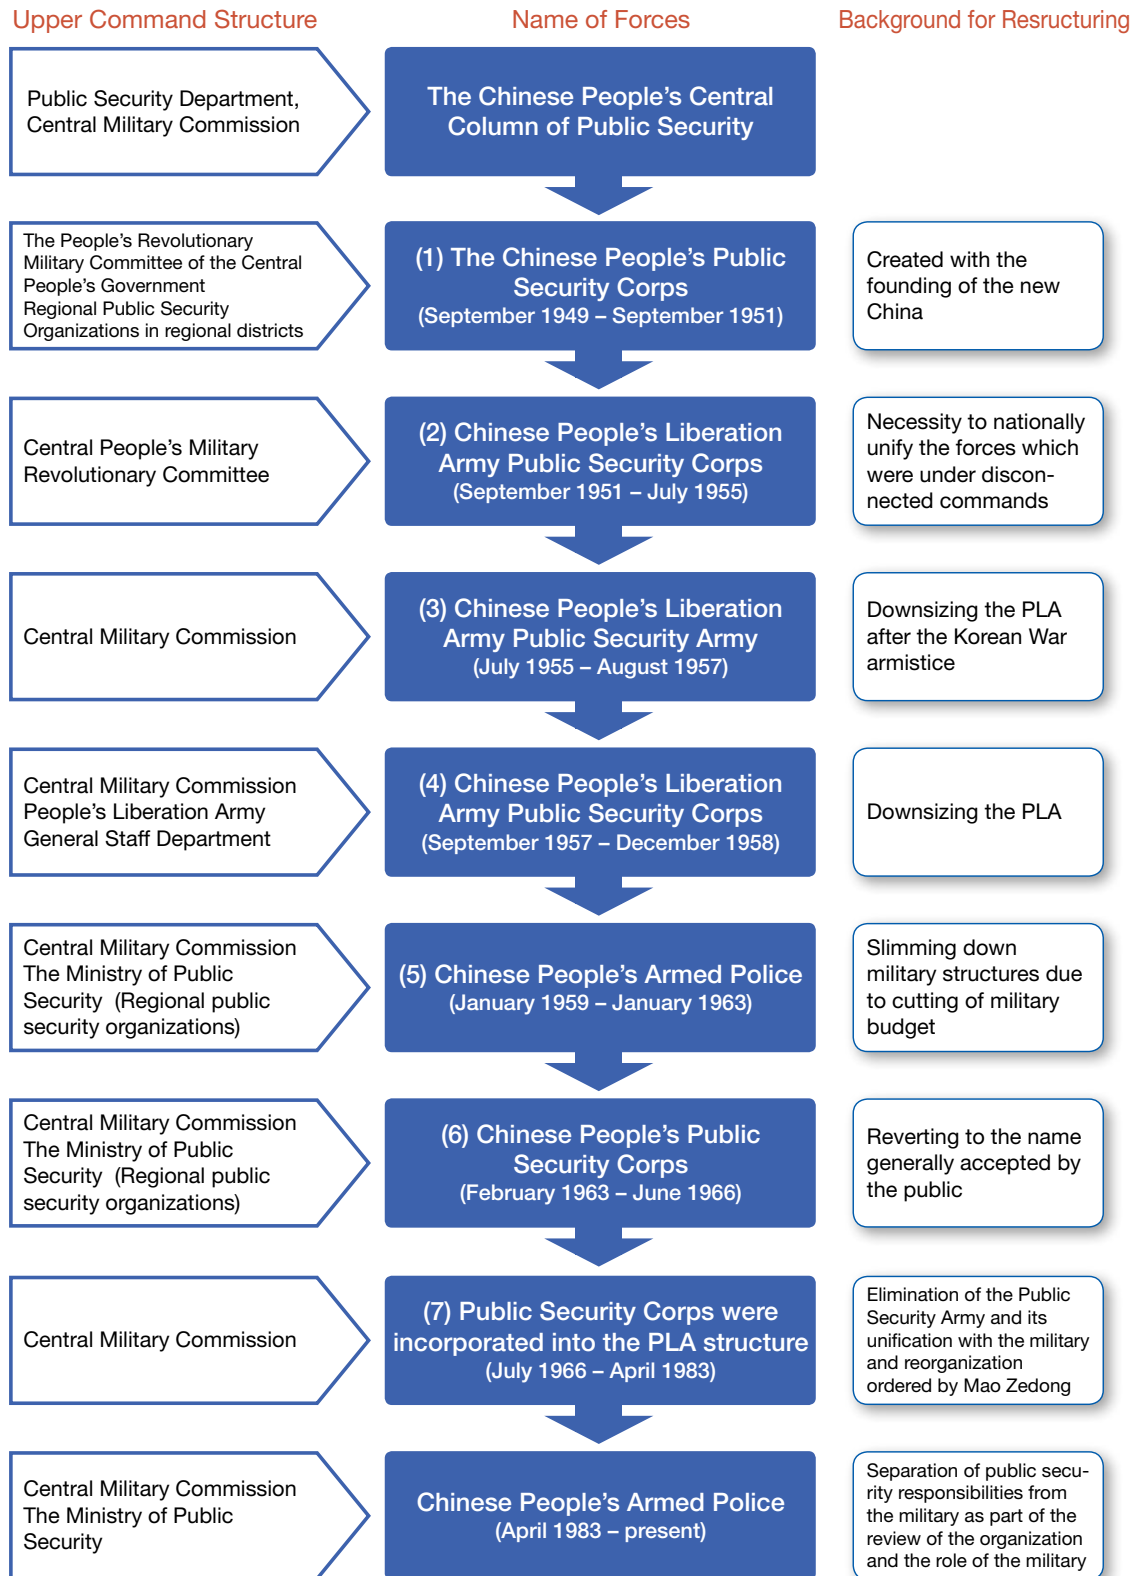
Upper Command Structure

Name of Forces

Background for Resructuring

Public Security Department, Central Military Commission

The Chinese People's Central Column of Public Security

The People's Revolutionary Military Committee of the Central People's Government Regional Public Security Organizations in regional districts

(1) The Chinese People's Public Security Corps (September 1949 – September 1951)

Created with the founding of the new China

Central People's Military Revolutionary Committee

(2) Chinese People's Liberation Army Public Security Corps (September 1951 – July 1955)

Necessity to nationally unify the forces which were under disconnected commands

Central Military Commission

(3) Chinese People's Liberation Army Public Security Army (July 1955 – August 1957)

Downsizing the PLA after the Korean War armistice

Central Military Commission People's Liberation Army General Staff Department

(4) Chinese People's Liberation Army Public Security Corps (September 1957 – December 1958)

Downsizing the PLA

Central Military Commission The Ministry of Public Security (Regional public security organizations)

(5) Chinese People's Armed Police (January 1959 – January 1963)

Slimming down military structures due to cutting of military budget

Central Military Commission The Ministry of Public Security (Regional public security organizations)

(6) Chinese People's Public Security Corps (February 1963 – June 1966)

Reverting to the name generally accepted by the public

Central Military Commission

(7) Public Security Corps were incorporated into the PLA structure (July 1966 – April 1983)

Elimination of the Public Security Army and its unification with the military and reorganization ordered by Mao Zedong

Central Military Commission The Ministry of Public Security

Chinese People's Armed Police (April 1983 – present)

Separation of public security responsibilities from the military as part of the review of the organization and the role of the military